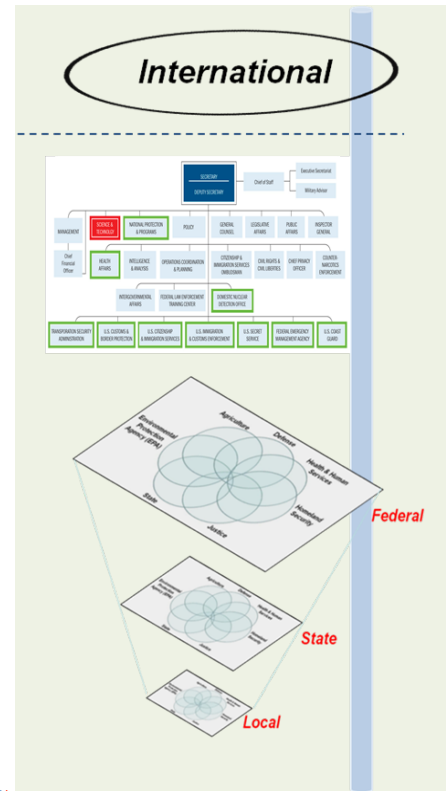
International

SECRETARY
DEPUTY SECRETARY

Chief of Staff

Executive Secretariat

Military Advisor

MANAGEMENT

SCIENCE & TECHNOLOGY

NATIONAL PROTECTION & PROGRAMS

POLICY

GENERAL COUNSEL

LEGISLATIVE AFFAIRS

PUBLIC AFFAIRS

INSPECTOR GENERAL

Chief Financial Officer

HEALTH AFFAIRS

INTELLIGENCE & ANALYSIS

OPERATIONS COORDINATION & PLANNING

CITIZENSHIP & IMMIGRATION SERVICES OMBUDSMAN

CIVIL RIGHTS & CIVIL LIBERTIES

CHIEF PRIVACY OFFICER

COUNTER-NARCOTICS ENFORCEMENT

INTERGOVERNMENTAL AFFAIRS

FEDERAL LAW ENFORCEMENT TRAINING CENTER

DOMESTIC NUCLEAR DETECTION OFFICE

TRANSPORTATION SECURITY ADMINISTRATION

U.S. CUSTOMS & BORDER PROTECTION

U.S. CITIZENSHIP & IMMIGRATION SERVICES

U.S. IMMIGRATION & CUSTOMS ENFORCEMENT

U.S. SECRET SERVICE

FEDERAL EMERGENCY MANAGEMENT AGENCY

U.S. COAST GUARD

Environmental Protection Agency (EPA)

Agriculture

Defense

Health & Human Services

Homeland Security

Justice

State

Federal

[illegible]

State

Local